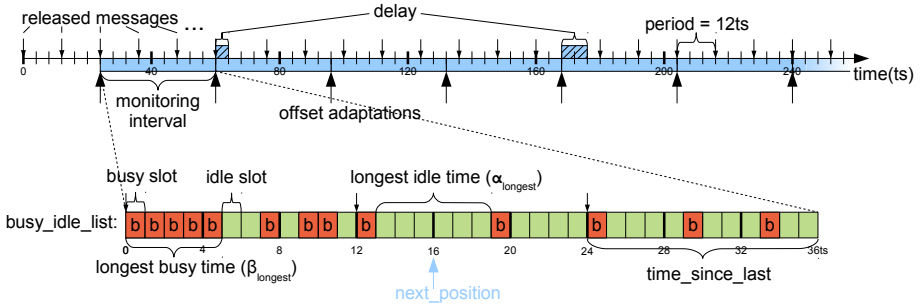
released messages ...

delay

period = 12ts

0 40 80 120 160 200 240 time(ts)

monitoring interval

offset adaptations

busy slot

idle slot

longest idle time ($\alpha_{longest}$)

busy_idle_list: b b b b b b b b b b b b b

0 4 8 12 16 20 24 28 32 36ts

longest busy time ($\beta_{longest}$)

next_position

time_since_last